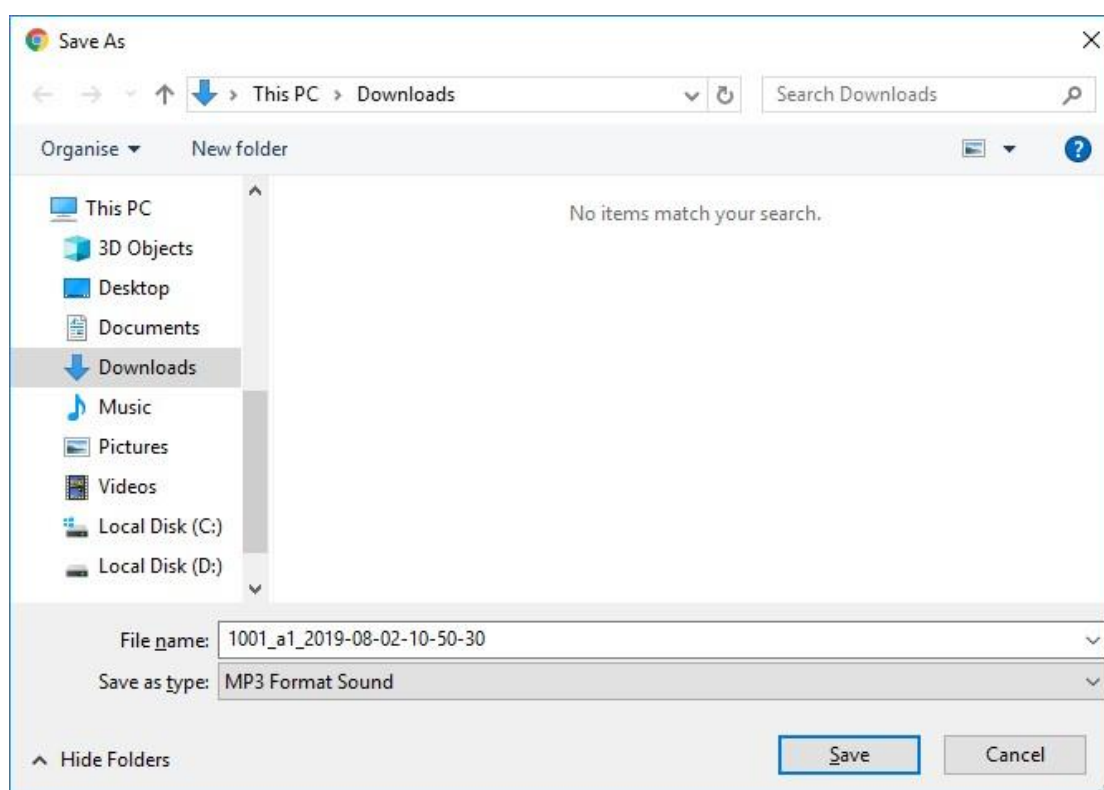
Save As

This PC › Downloads

Search Downloads

Organise ▾ New folder

This PC
3D Objects
Desktop
Documents
Downloads
Music
Pictures
Videos
Local Disk (C:)
Local Disk (D:)

No items match your search.

File name: 1001_a1_2019-08-02-10-50-30

Save as type: MP3 Format Sound

Hide Folders

Save

Cancel